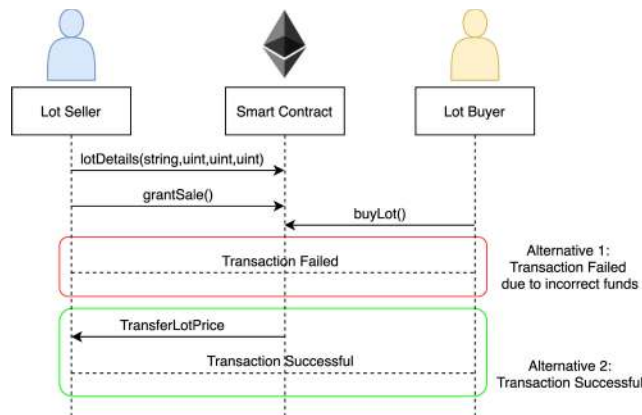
Lot Seller

Smart Contract

Lot Buyer

lotDetails(string,uint,uint,uint)

grantSale()

buyLot()

Transaction Failed

Alternative 1: Transaction Failed due to incorrect funds

TransferLotPrice

Transaction Successful

Alternative 2: Transaction Successful